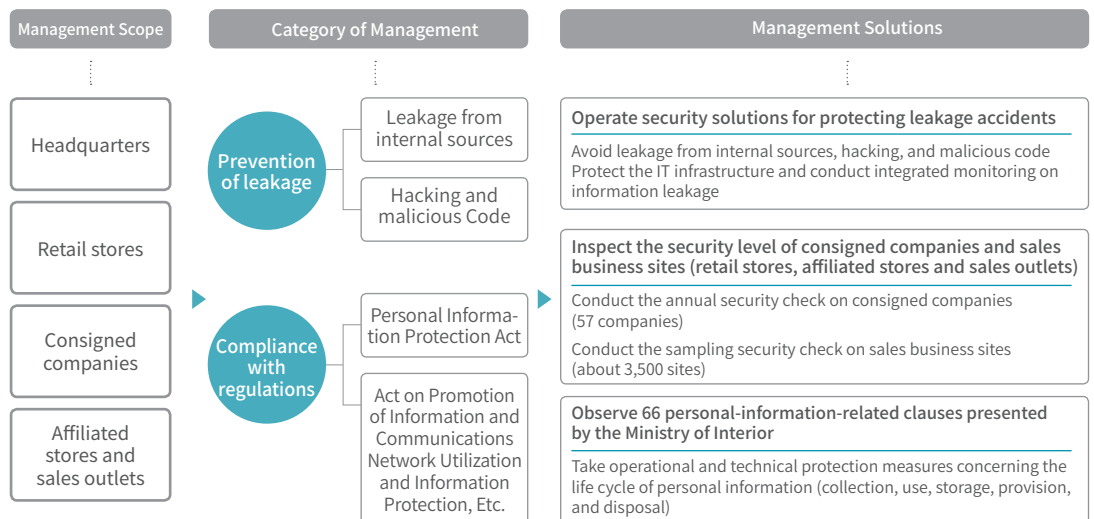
Management Scope

Headquarters

Retail stores

Consigned companies

Affiliated stores and sales outlets

Category of Management

Prevention of leakage

Leakage from internal sources

Hacking and malicious Code

Compliance with regulations

Personal Information Protection Act

Act on Promotion of Information and Communications Network Utilization and Information Protection, Etc.

Management Solutions

Operate security solutions for protecting leakage accidents

Avoid leakage from internal sources, hacking, and malicious code
Protect the IT infrastructure and conduct integrated monitoring on information leakage

Inspect the security level of consigned companies and sales business sites (retail stores, affiliated stores and sales outlets)

Conduct the annual security check on consigned companies (57 companies)

Conduct the sampling security check on sales business sites (about 3,500 sites)

Observe 66 personal-information-related clauses presented by the Ministry of Interior

Take operational and technical protection measures concerning the life cycle of personal information (collection, use, storage, provision, and disposal)